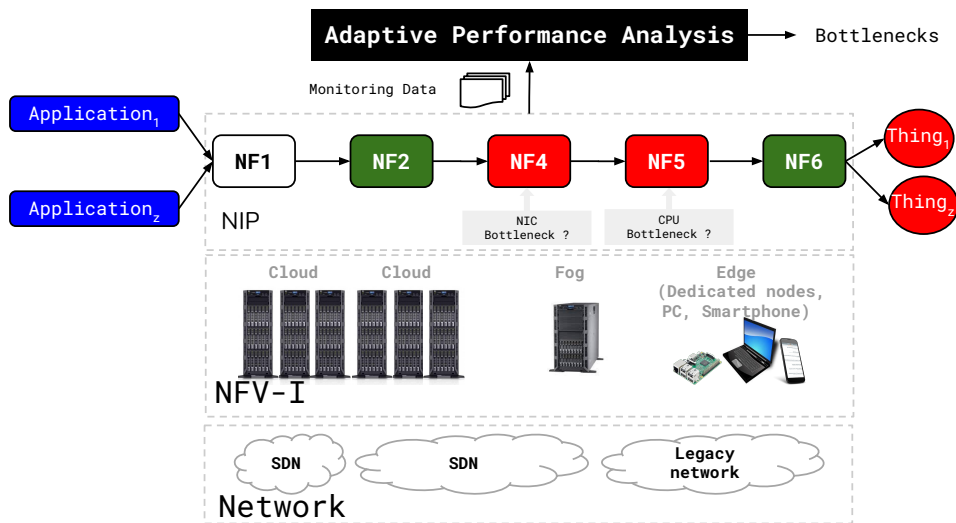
Adaptive Performance Analysis

Bottlenecks

Monitoring Data

Application$_1$

Application$_z$

NF1

NF2

NF4

NF5

NF6

Thing$_1$

Thing$_z$

NIP

NIC Bottleneck ?

CPU Bottleneck ?

Cloud

Cloud

Fog

Edge (Dedicated nodes, PC, Smartphone)

NFV-I

SDN

SDN

Legacy network

Network